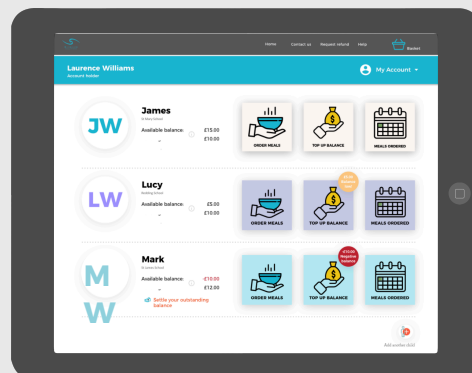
Home Contact us Request refund Help Basket

Laurence Williams
Account holder

My Account

JW
James
St Mary School
Available balance: £15.00
£10.00
ORDER MEALS
TOP UP BALANCE
MEALS ORDERED

LW
Lucy
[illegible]
Available balance: £5.00
£10.00
ORDER MEALS
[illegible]
TOP UP BALANCE
MEALS ORDERED

MW
Mark
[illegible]
Available balance: -£10.00
£12.00
Settle your outstanding balance
ORDER MEALS
-£10.00 Negative balance
TOP UP BALANCE
MEALS ORDERED

Add another child